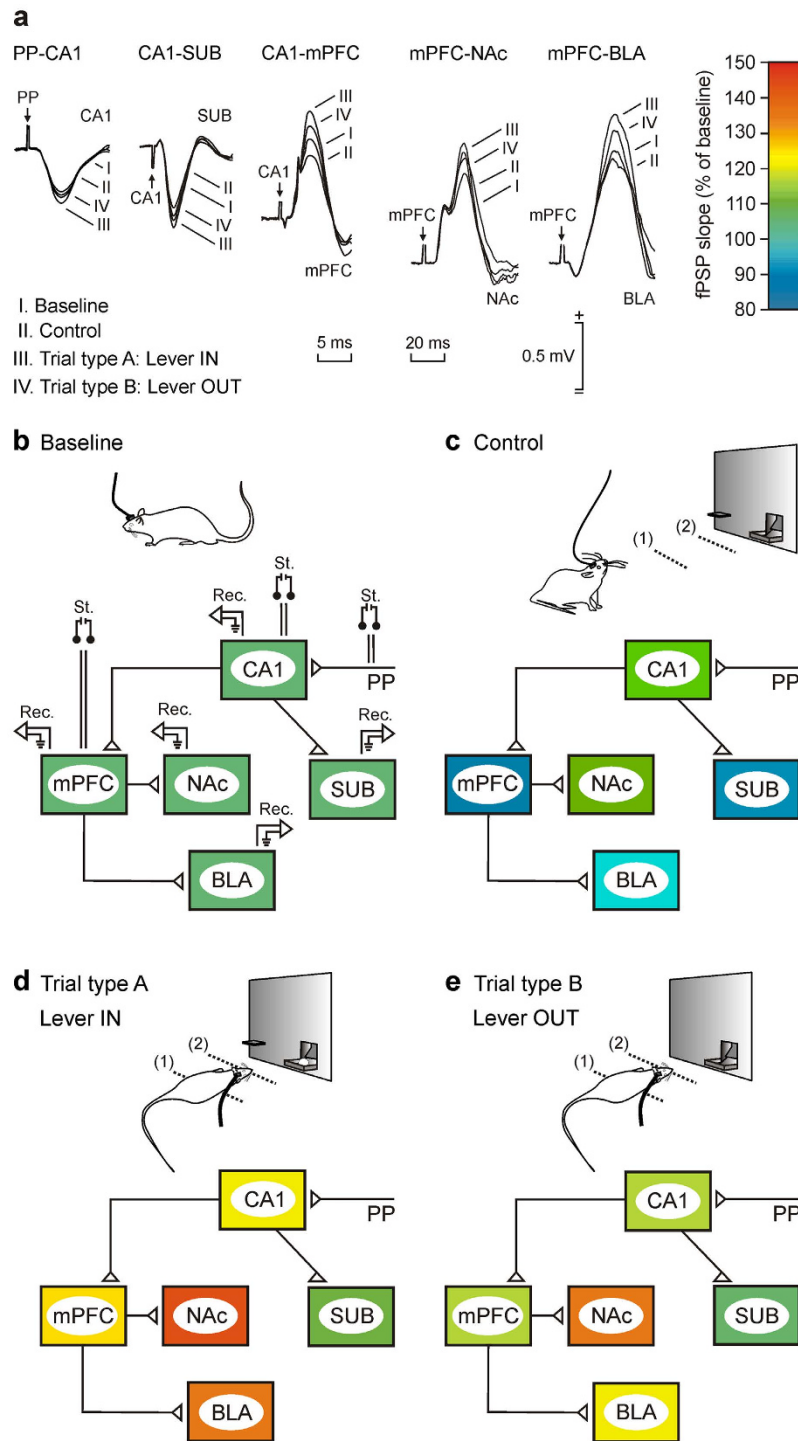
a

PP-CA1 CA1-SUB CA1-mPFC mPFC-NAc mPFC-BLA

PP CA1 I II IV III

SUB CA1 II I IV III

III IV I II CA1 mPFC

III IV II I mPFC NAc

III IV I II mPFC BLA

150 140 130 120 110 100 90 80

fPSP slope (% of baseline)

I. Baseline
II. Control
III. Trial type A: Lever IN
IV. Trial type B: Lever OUT

5 ms 20 ms 0.5 mV + −

b Baseline

St. Rec. St. St. Rec. Rec. Rec. Rec.

CA1 PP mPFC NAc SUB BLA

c Control

(1) (2)

CA1 PP mPFC NAc SUB BLA

d Trial type A
Lever IN

(1) (2)

CA1 PP mPFC NAc SUB BLA

e Trial type B
Lever OUT

(1) (2)

CA1 PP mPFC NAc SUB BLA